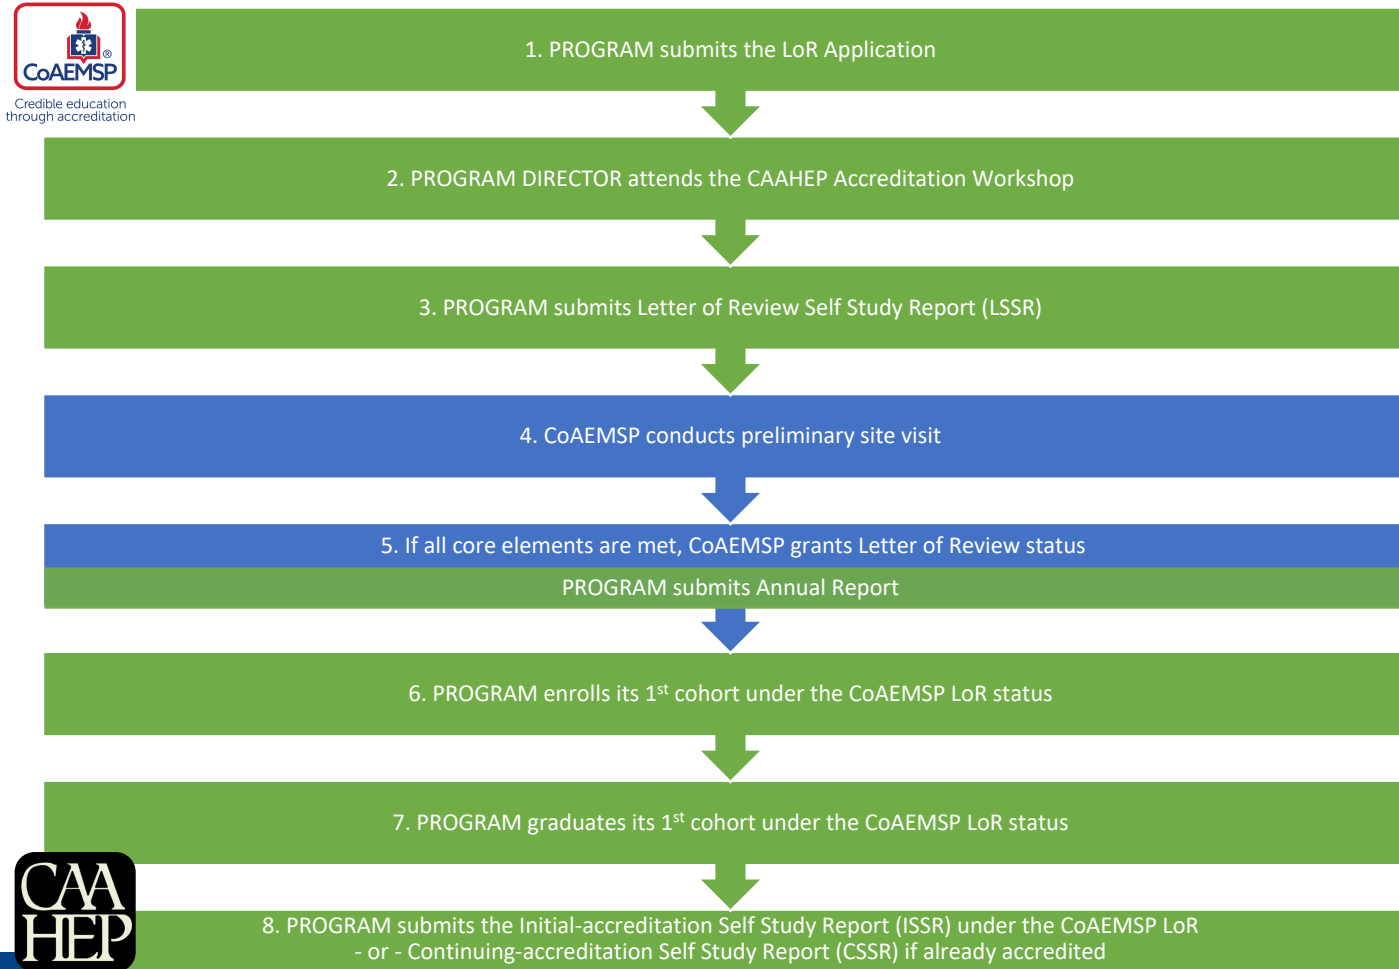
CoAEMSP®
Credible education through accreditation

1. PROGRAM submits the LoR Application

2. PROGRAM DIRECTOR attends the CAAHEP Accreditation Workshop

3. PROGRAM submits Letter of Review Self Study Report (LSSR)

4. CoAEMSP conducts preliminary site visit

5. If all core elements are met, CoAEMSP grants Letter of Review status

PROGRAM submits Annual Report

6. PROGRAM enrolls its $1^{st}$ cohort under the CoAEMSP LoR status

7. PROGRAM graduates its $1^{st}$ cohort under the CoAEMSP LoR status

CAA HEP

8. PROGRAM submits the Initial-accreditation Self Study Report (ISSR) under the CoAEMSP LoR - or - Continuing-accreditation Self Study Report (CSSR) if already accredited